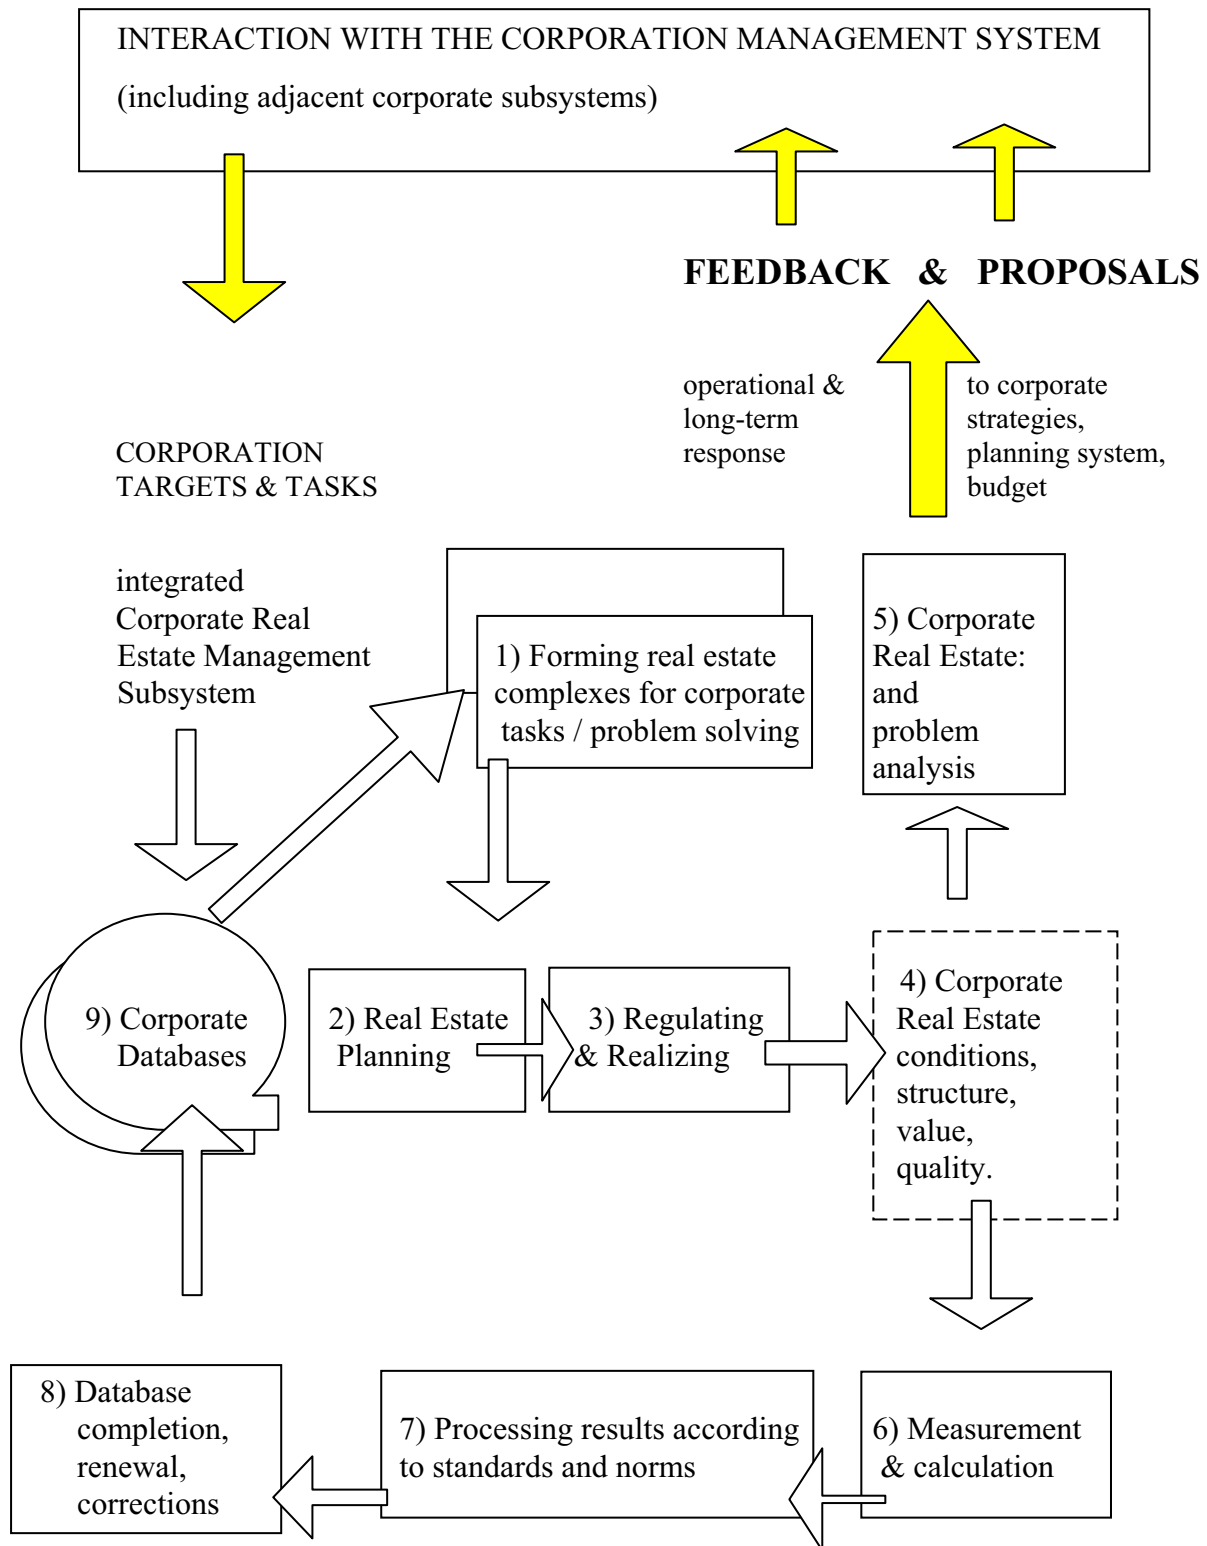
INTERACTION WITH THE CORPORATION MANAGEMENT SYSTEM

(including adjacent corporate subsystems)

FEEDBACK & PROPOSALS

operational & long-term response

to corporate strategies, planning system, budget

CORPORATION TARGETS & TASKS

integrated Corporate Real Estate Management Subsystem

1) Forming real estate complexes for corporate tasks / problem solving

5) Corporate Real Estate: and problem analysis

9) Corporate Databases

2) Real Estate Planning

3) Regulating & Realizing

4) Corporate Real Estate conditions, structure, value, quality.

8) Database completion, renewal, corrections

7) Processing results according to standards and norms

6) Measurement & calculation